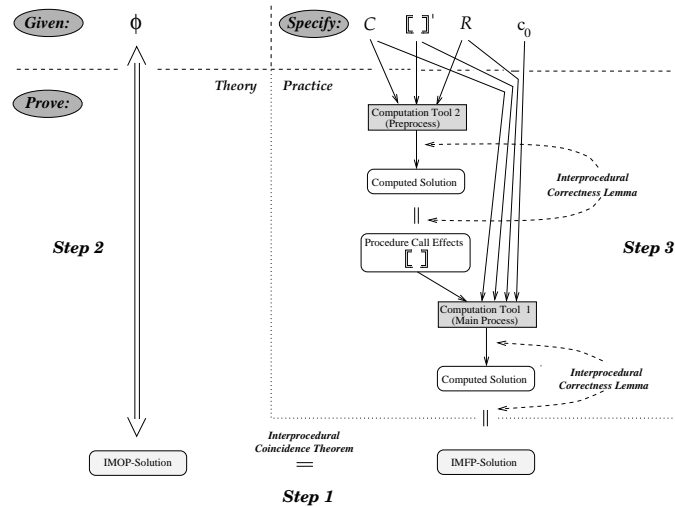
Given: $\phi$

Specify: $C$ $[\![\ ]\!]'$ $R$ $c_0$

Theory Practice

Prove:

Computation Tool 2 (Preprocess)

Computed Solution

Interprocedural Correctness Lemma

$||$

Step 2

Procedure Call Effects $[\![\ ]\!]$

Step 3

Computation Tool 1 (Main Process)

Computed Solution

Interprocedural Correctness Lemma

$||$

IMOP-Solution

Interprocedural Coincidence Theorem $=$

IMFP-Solution

Step 1